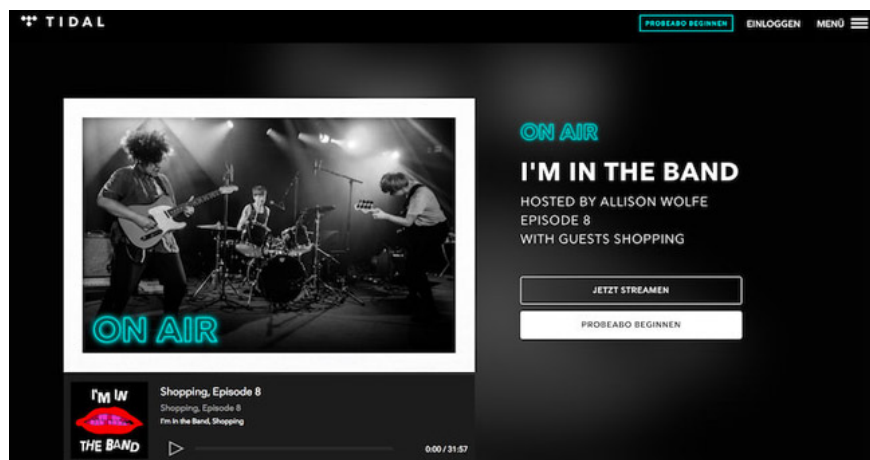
TIDAL

PROBEABO BEGINNEN EINLOGGEN MENÜ

ON AIR

ON AIR

I'M IN THE BAND

HOSTED BY ALLISON WOLFE
EPISODE 8
WITH GUESTS SHOPPING

JETZT STREAMEN

PROBEABO BEGINNEN

I'M IN THE BAND

Shopping, Episode 8
Shopping, Episode 8
I'm In the Band, Shopping

0:00 / 31:57